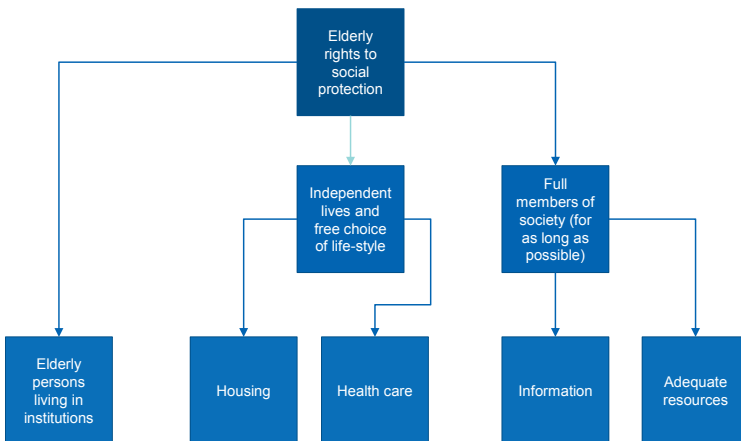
Elderly rights to social protection

Independent lives and free choice of life-style

Full members of society (for as long as possible)

Elderly persons living in institutions

Housing

Health care

Information

Adequate resources